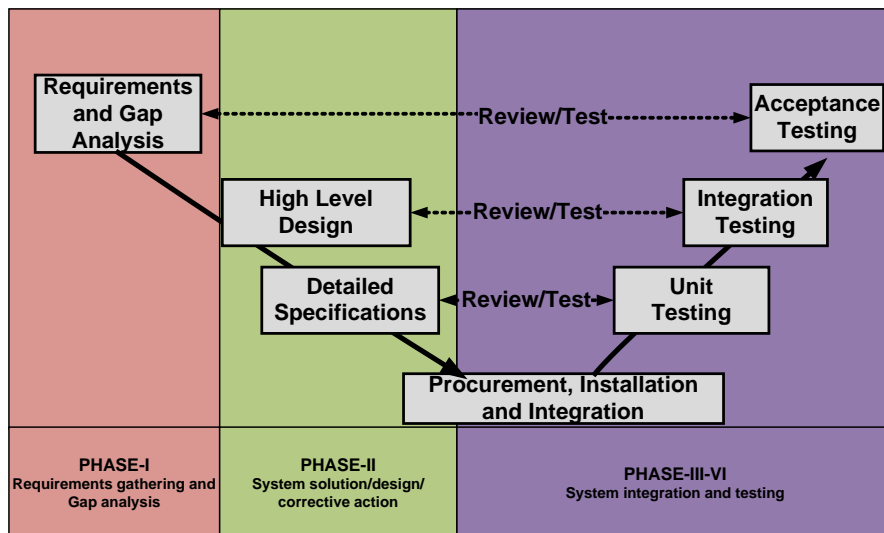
Requirements and Gap Analysis

Review/Test

Acceptance Testing

High Level Design

Review/Test

Integration Testing

Detailed Specifications

Review/Test

Unit Testing

Procurement, Installation and Integration

PHASE-I
Requirements gathering and Gap analysis

PHASE-II
System solution/design/ corrective action

PHASE-III-VI
System integration and testing